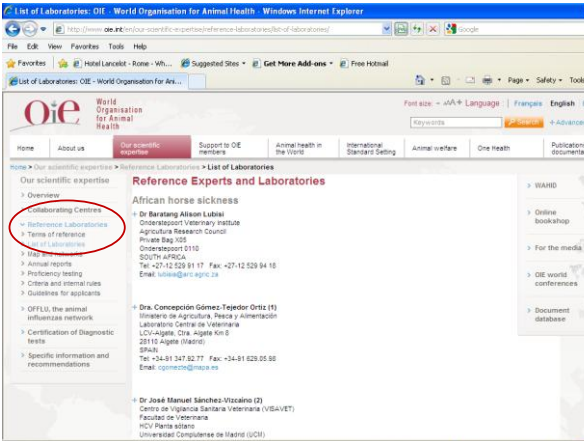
List of Laboratories: OIE - World Organisation for Animal Health - Windows Internet Explorer

http://www.oie.int/en/our-scientific-expertise/reference-laboratories/list-of-laboratories/

Google

File Edit View Favorites Tools Help

Favorites | Hotel Lancelot - Rome - Wh... | Suggested Sites | Get More Add-ons | Free Hotmail

List of Laboratories: OIE - World Organisation for Ani...

Page | Safety | Tools

OIE World Organisation for Animal Health

Font size: - A A+ Language | Français English

Keywords | Search | + Advanced

Home | About us | Our scientific expertise | Support to OIE members | Animal health in the World | International Standard Setting | Animal welfare | One Health | Publications documenta

Home > Our scientific expertise > Reference Laboratories > List of Laboratories

Our scientific expertise

> Overview

> Collaborating Centres

> Reference Laboratories
> Terms of reference
> List of Laboratories
> Map and contacts
> Annual reports
> Proficiency testing
> Criteria and internal rules
> Guidelines for applicants

> OFFLU, the animal influenza network

> Certification of Diagnostic tests

> Specific information and recommendations

Reference Experts and Laboratories

African horse sickness

+ Dr Baratang Alison Lubisi
Onderstepoort Veterinary Institute
Agricultural Research Council
Private Bag X05
Onderstepoort 0110
SOUTH AFRICA
Tel: +27-12 529 91 17 Fax: +27-12 529 94 18
Email: lubisia@arc.agric.za

+ Dra. Concepción Gómez-Tejedor Ortiz (1)
Ministerio de Agricultura, Pesca y Alimentación
Laboratorio Central de Veterinaria
LCV-Algete, Ctra. Algete Km 8
28110 Algete (Madrid)
SPAIN
Tel: +34-91 347.92.77 Fax: +34-91 629.05.98
Email: cgomezte@mapa.es

+ Dr José Manuel Sánchez-Vizcaíno (2)
Centro de Vigilancia Sanitaria Veterinaria (VISAVET)
Facultad de Veterinaria
HCV Planta sótano
Universidad Complutense de Madrid (UCM)

> WAHID

> Online bookshop

> For the media

> OIE world conferences

> Document database